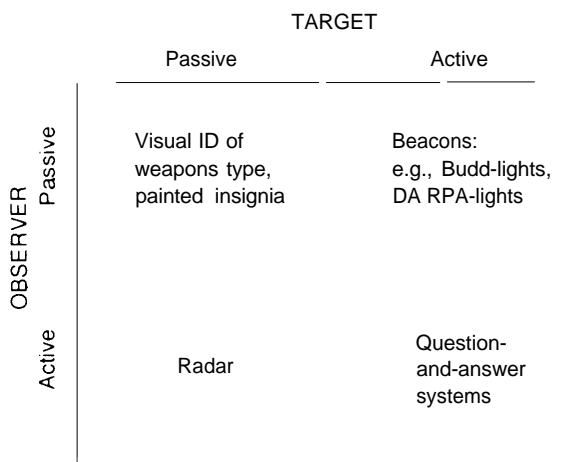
| | | TARGET: Passive | TARGET: Active |
|---|---|---|---|
| OBSERVER | Passive | Visual ID of weapons type, painted insignia | Beacons: e.g., Budd-lights, DA RPA-lights |
| OBSERVER | Active | Radar | Question-and-answer systems |